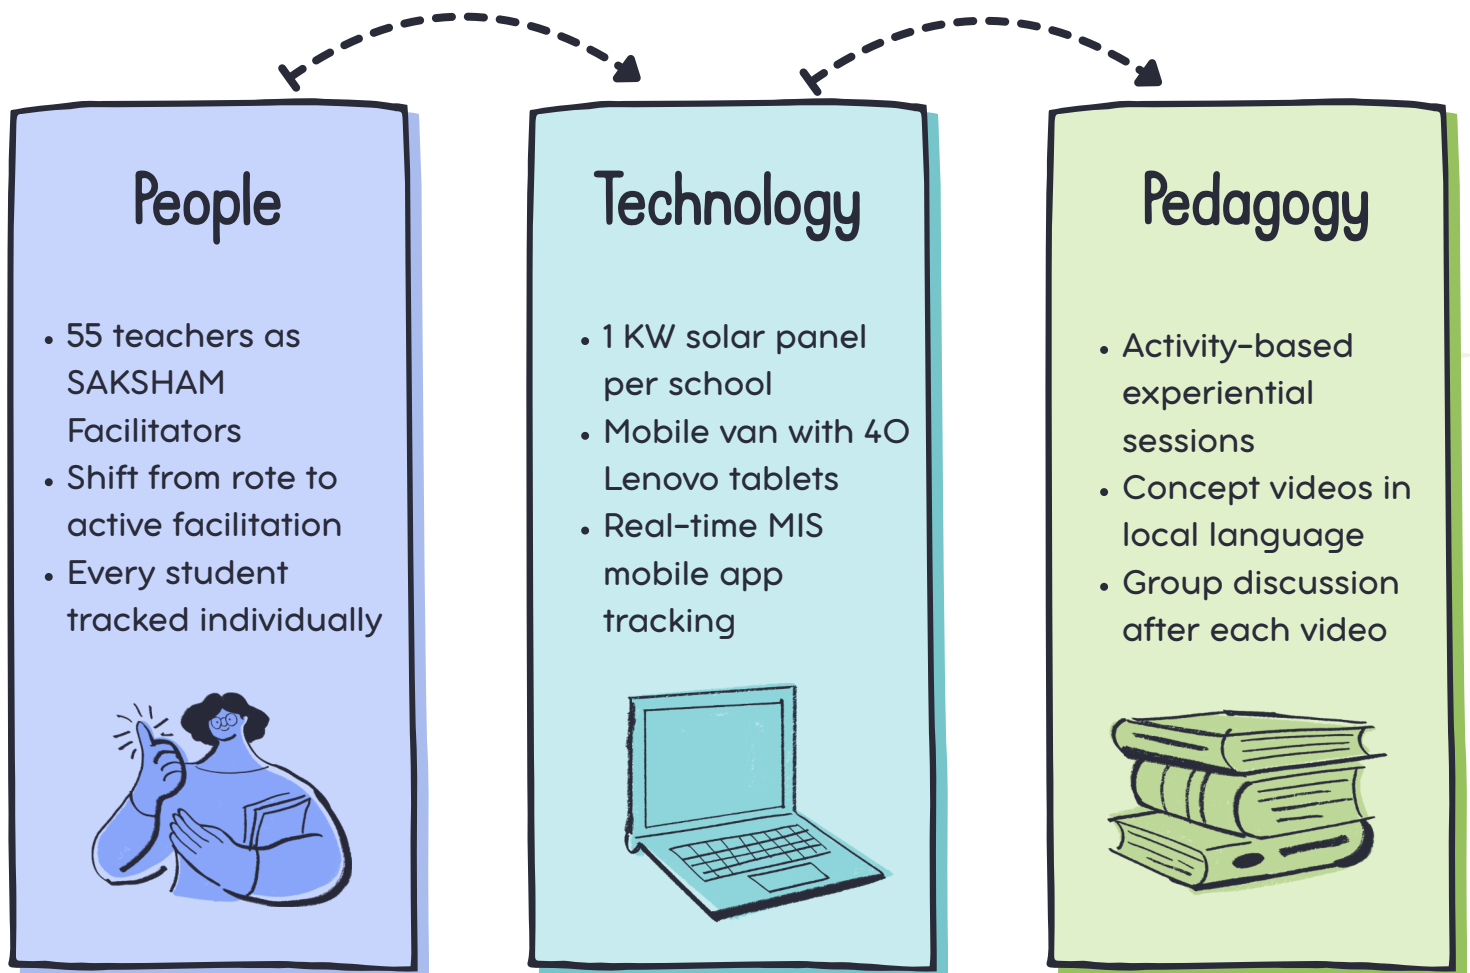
People

- 55 teachers as SAKSHAM Facilitators
- Shift from rote to active facilitation
- Every student tracked individually

Technology

- 1 KW solar panel per school
- Mobile van with 40 Lenovo tablets
- Real-time MIS mobile app tracking

Pedagogy

- Activity-based experiential sessions
- Concept videos in local language
- Group discussion after each video